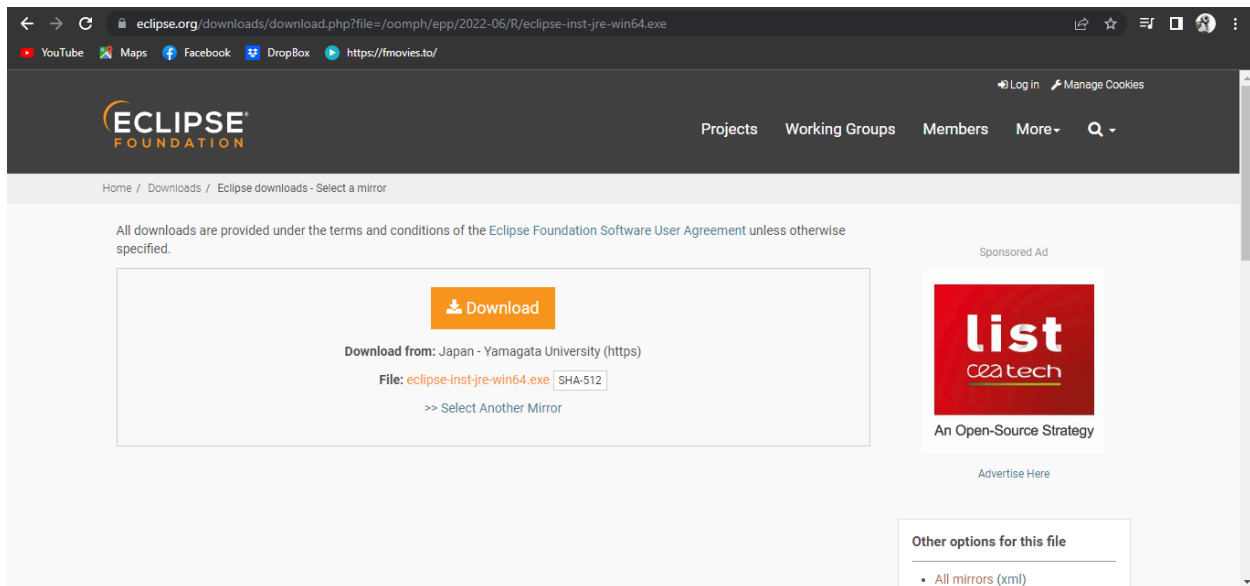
eclipse.org/downloads/download.php?file=/oomph/epp/2022-06/R/eclipse-inst-jre-win64.exe

YouTube Maps Facebook DropBox https://fmovies.to/

Log in Manage Cookies

ECLIPSE FOUNDATION

Projects Working Groups Members More

Home / Downloads / Eclipse downloads - Select a mirror

All downloads are provided under the terms and conditions of the Eclipse Foundation Software User Agreement unless otherwise specified.

Download

Download from: Japan - Yamagata University (https)

File: eclipse-inst-jre-win64.exe SHA-512

>> Select Another Mirror

Sponsored Ad

list
cea tech

An Open-Source Strategy

Advertise Here

Other options for this file

• All mirrors (xml)